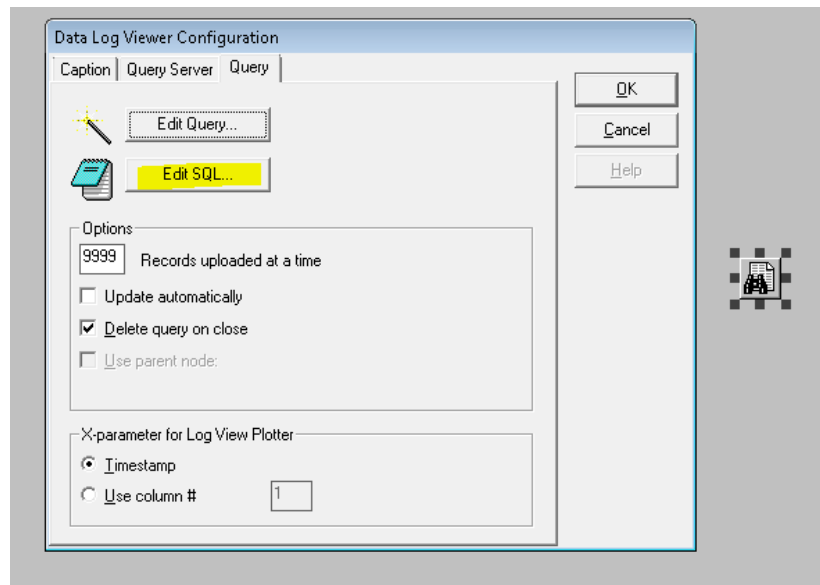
Data Log Viewer Configuration

Caption | Query Server | Query

Edit Query...

Edit SQL...

OK

Cancel

Help

Options

9999 Records uploaded at a time

Update automatically

Delete query on close

Use parent node:

X-parameter for Log View Plotter

Timestamp

Use column # 1